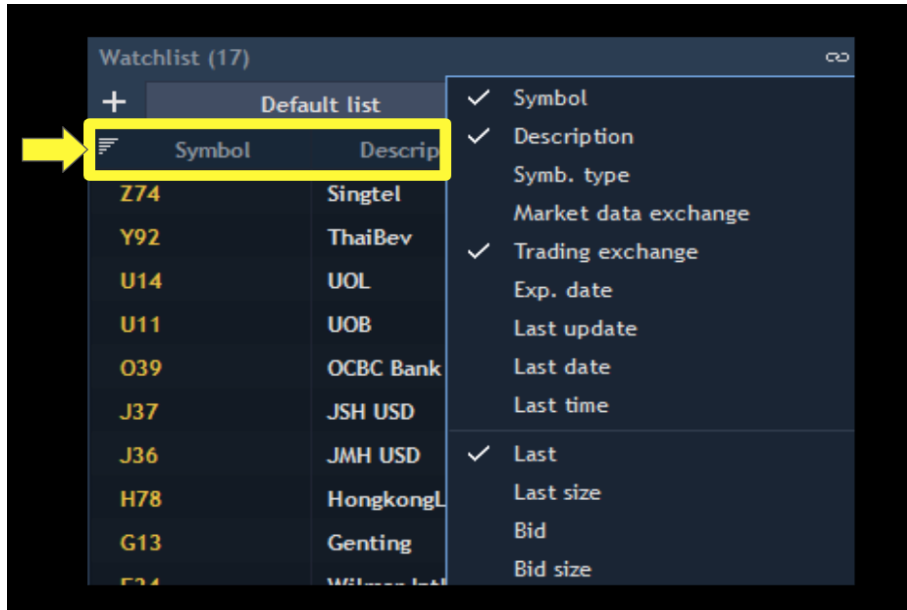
Watchlist (17)

+ Default list

Symbol Descrip

| Symbol | Description |
|---|---|
| Z74 | Singtel |
| Y92 | ThaiBev |
| U14 | UOL |
| U11 | UOB |
| O39 | OCBC Bank |
| J37 | JSH USD |
| J36 | JMH USD |
| H78 | HongkongL |
| G13 | Genting |
| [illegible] | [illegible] |

✓ Symbol
✓ Description
Symb. type
Market data exchange
✓ Trading exchange
Exp. date
Last update
Last date
Last time
✓ Last
Last size
Bid
Bid size